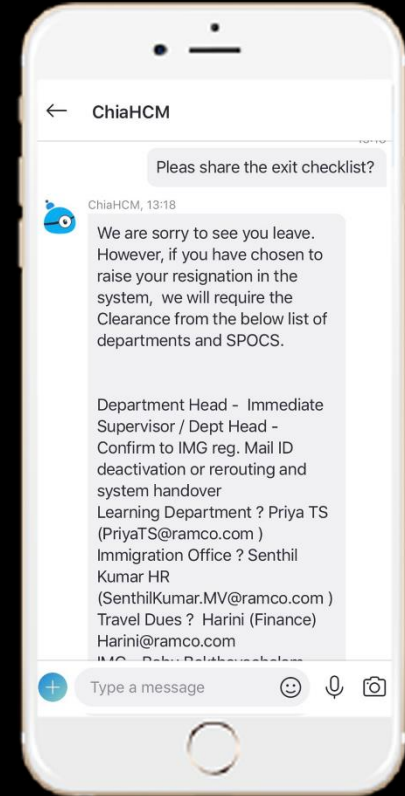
ChiaHCM

13:18

Pleas share the exit checklist?

ChiaHCM, 13:18

We are sorry to see you leave. However, if you have chosen to raise your resignation in the system, we will require the Clearance from the below list of departments and SPOCS.

Department Head - Immediate Supervisor / Dept Head - Confirm to IMG reg. Mail ID deactivation or rerouting and system handover
Learning Department ? Priya TS (PriyaTS@ramco.com )
Immigration Office ? Senthil Kumar HR (SenthilKumar.MV@ramco.com )
Travel Dues ? Harini (Finance) Harini@ramco.com
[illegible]

Type a message